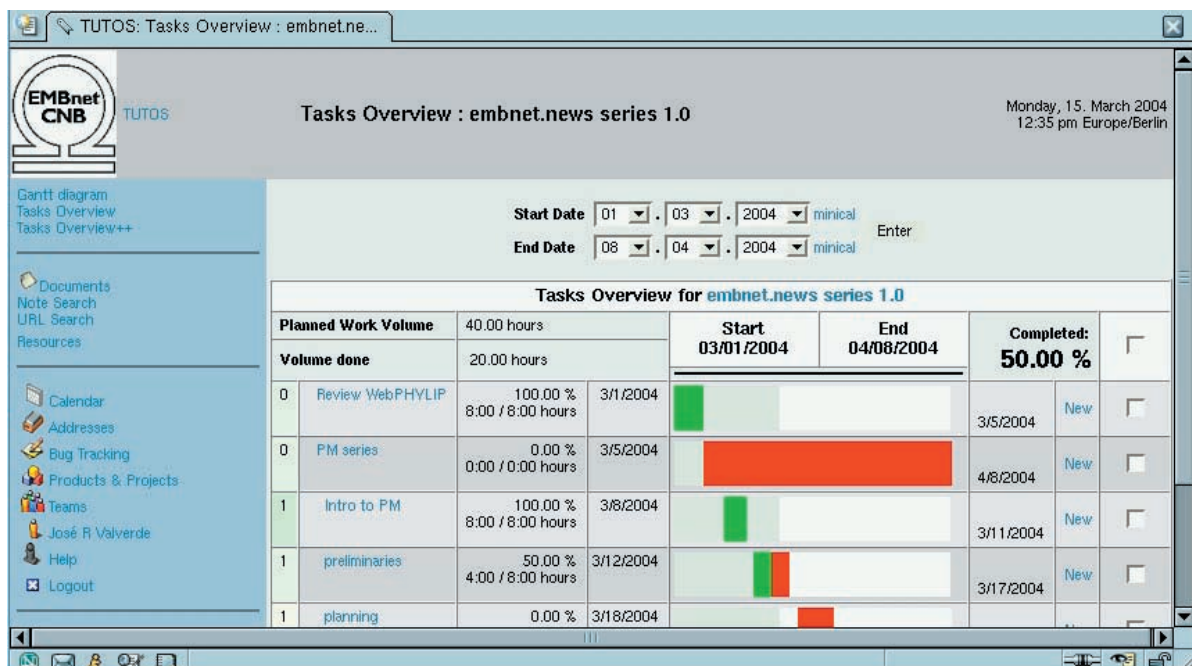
TUTOS: Tasks Overview : embnet.ne...

EMBnet CNB

TUTOS

Tasks Overview : embnet.news series 1.0

Monday, 15. March 2004
12:35 pm Europe/Berlin

Gantt diagram
Tasks Overview
Tasks Overview++

Documents
Note Search
URL Search
Resources

Calendar
Addresses
Bug Tracking
Products & Projects
Teams
José R Valverde
Help
Logout

Start Date 01 . 03 . 2004 minical
End Date 08 . 04 . 2004 minical
Enter

Tasks Overview for embnet.news series 1.0

| Planned Work Volume | 40.00 hours | | Start 03/01/2004 | End 04/08/2004 | Completed: 50.00 % | | |
|---|---|---|---|---|---|---|---|
| Volume done | 20.00 hours | | | | | | |
| 0 | Review WebPHYLIP | 100.00 % 8:00 / 8:00 hours | 3/1/2004 | | 3/5/2004 | New | |
| 0 | PM series | 0.00 % 0:00 / 0:00 hours | 3/5/2004 | | 4/8/2004 | New | |
| 1 | Intro to PM | 100.00 % 8:00 / 8:00 hours | 3/8/2004 | | 3/11/2004 | New | |
| 1 | preliminaries | 50.00 % 4:00 / 8:00 hours | 3/12/2004 | | 3/17/2004 | New | |
| 1 | planning | 0.00 % | 3/18/2004 | | | | |